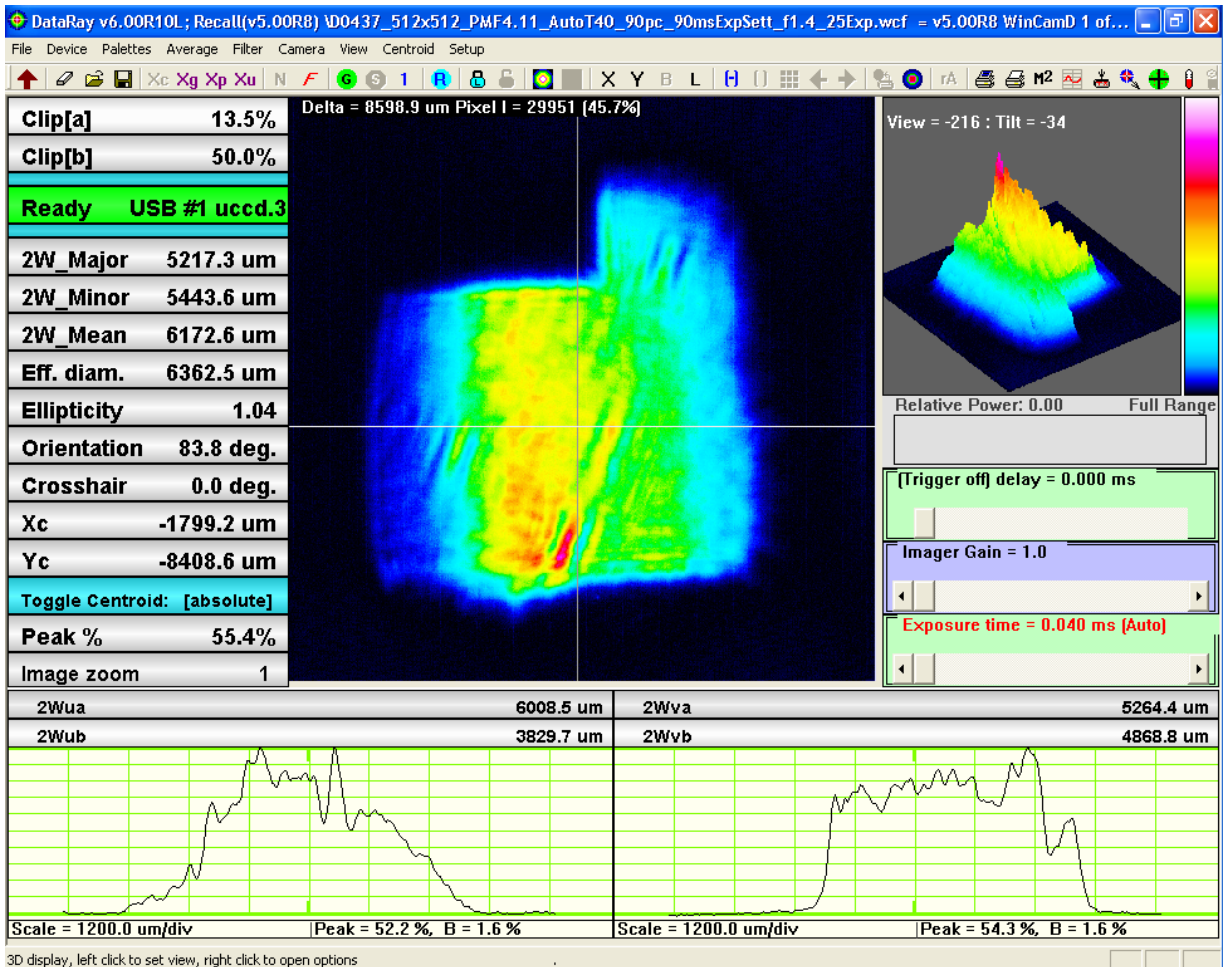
DataRay v6.00R10L; Recall(v5.00R8) \D0437_512x512_PMF4.11_AutoT40_90pc_90msExpSett_f1.4_25Exp.wcf = v5.00R8 WinCamD 1 of...

File Device Palettes Average Filter Camera View Centroid Setup

Xc Xg Xp Xu N F G S 1 R X Y B L rA M2

Clip[a] 13.5%
Clip[b] 50.0%
Ready USB #1 uccd.3
2W_Major 5217.3 um
2W_Minor 5443.6 um
2W_Mean 6172.6 um
Eff. diam. 6362.5 um
Ellipticity 1.04
Orientation 83.8 deg.
Crosshair 0.0 deg.
Xc -1799.2 um
Yc -8408.6 um
Toggle Centroid: [absolute]
Peak % 55.4%
Image zoom 1

Delta = 8598.9 um Pixel I = 29951 (45.7%)

View = -216 : Tilt = -34

Relative Power: 0.00 Full Range

[Trigger off] delay = 0.000 ms

Imager Gain = 1.0

Exposure time = 0.040 ms (Auto)

| 2Wua | 6008.5 um | 2Wva | 5264.4 um |
|---|---|---|---|
| 2Wub | 3829.7 um | 2Wvb | 4868.8 um |

Scale = 1200.0 um/div | Peak = 52.2 %, B = 1.6 %
Scale = 1200.0 um/div | Peak = 54.3 %, B = 1.6 %

3D display, left click to set view, right click to open options